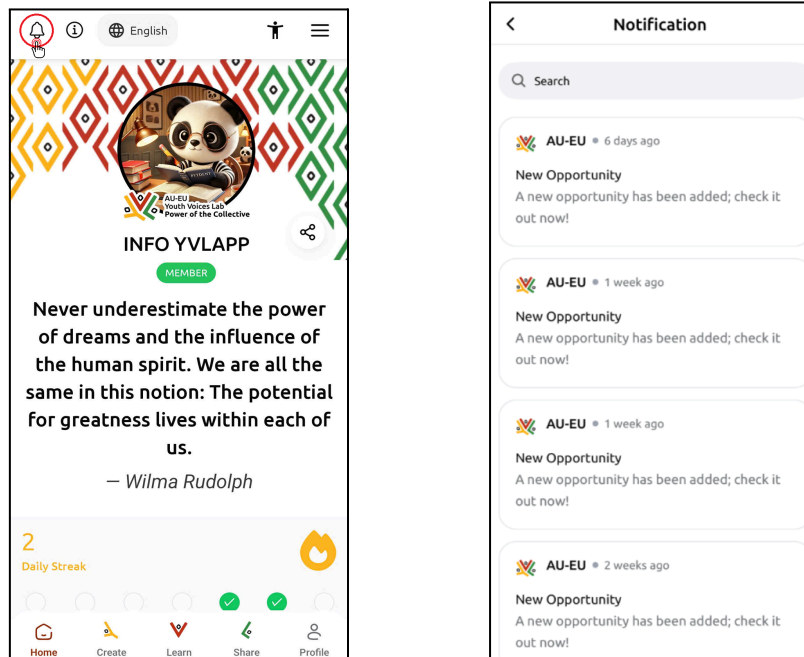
English

AU-EU
Youth Voices Lab
Power of the Collective

INFO YVLAPP

MEMBER

Never underestimate the power of dreams and the influence of the human spirit. We are all the same in this notion: The potential for greatness lives within each of us.

— Wilma Rudolph

2
Daily Streak

Home Create Learn Share Profile

Notification

Search

AU-EU • 6 days ago
New Opportunity
A new opportunity has been added; check it out now!

AU-EU • 1 week ago
New Opportunity
A new opportunity has been added; check it out now!

AU-EU • 1 week ago
New Opportunity
A new opportunity has been added; check it out now!

AU-EU • 2 weeks ago
New Opportunity
A new opportunity has been added; check it out now!